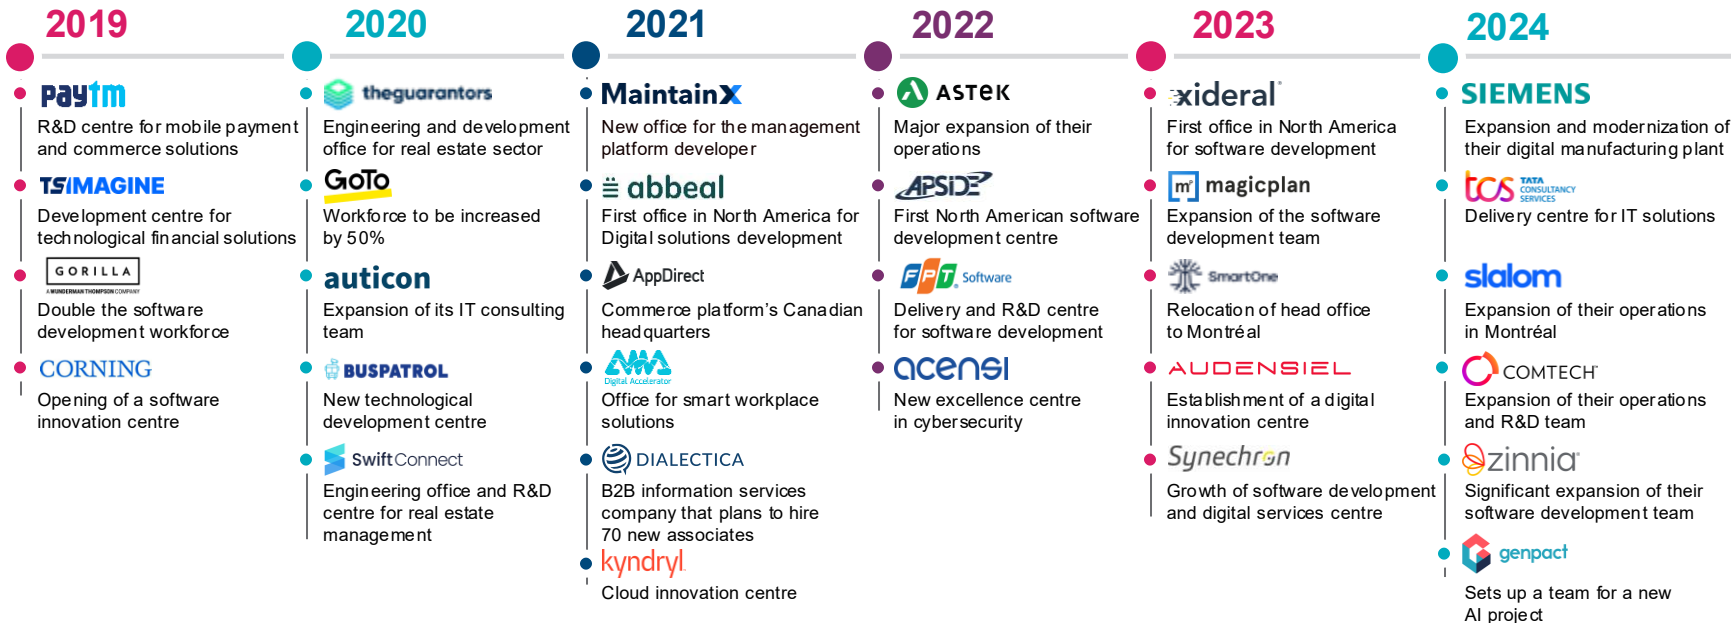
2019

paytm
R&D centre for mobile payment and commerce solutions

TSIMAGINE
Development centre for technological financial solutions

GORILLA
A WUNDERMAN THOMPSON COMPANY
Double the software development workforce

CORNING
Opening of a software innovation centre

2020

theguarantors
Engineering and development office for real estate sector

GoTo
Workforce to be increased by 50%

auticon
Expansion of its IT consulting team

BUSPATROL
New technological development centre

SwiftConnect
Engineering office and R&D centre for real estate management

2021

MaintainX
New office for the management platform developer

abbeal
First office in North America for Digital solutions development

AppDirect
Commerce platform's Canadian headquarters

Digital Accelerator
Office for smart workplace solutions

DIALECTICA
B2B information services company that plans to hire 70 new associates

kyndryl
Cloud innovation centre

2022

ASTEK
Major expansion of their operations

APSIDE
First North American software development centre

FPT Software
Delivery and R&D centre for software development

acensi
New excellence centre in cybersecurity

2023

xideral
First office in North America for software development

magicplan
Expansion of the software development team

SmartOne
Relocation of head office to Montréal

AUDENSIEL
Establishment of a digital innovation centre

Synechron
Growth of software development and digital services centre

2024

SIEMENS
Expansion and modernization of their digital manufacturing plant

tcs TATA CONSULTANCY SERVICES
Delivery centre for IT solutions

slalom
Expansion of their operations in Montréal

COMTECH
Expansion of their operations and R&D team

zinnia
Significant expansion of their software development team

genpact
Sets up a team for a new AI project